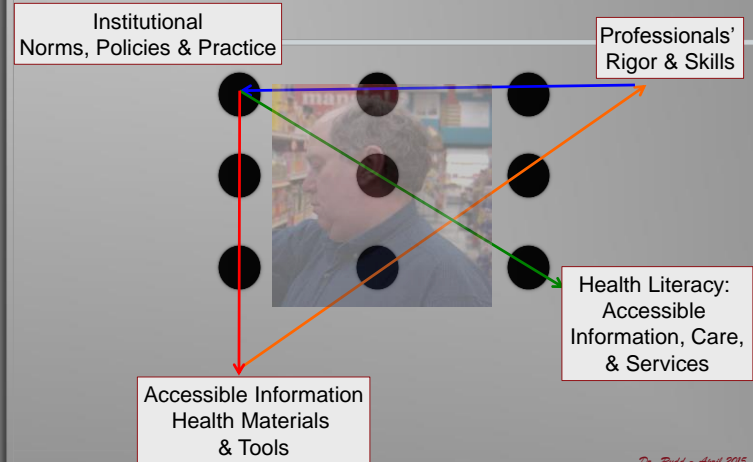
Institutional
Norms, Policies & Practice

Professionals'
Rigor & Skills

Health Literacy:
Accessible
Information, Care,
& Services

Accessible Information
Health Materials
& Tools

Dr. Rudd ~ April 2015